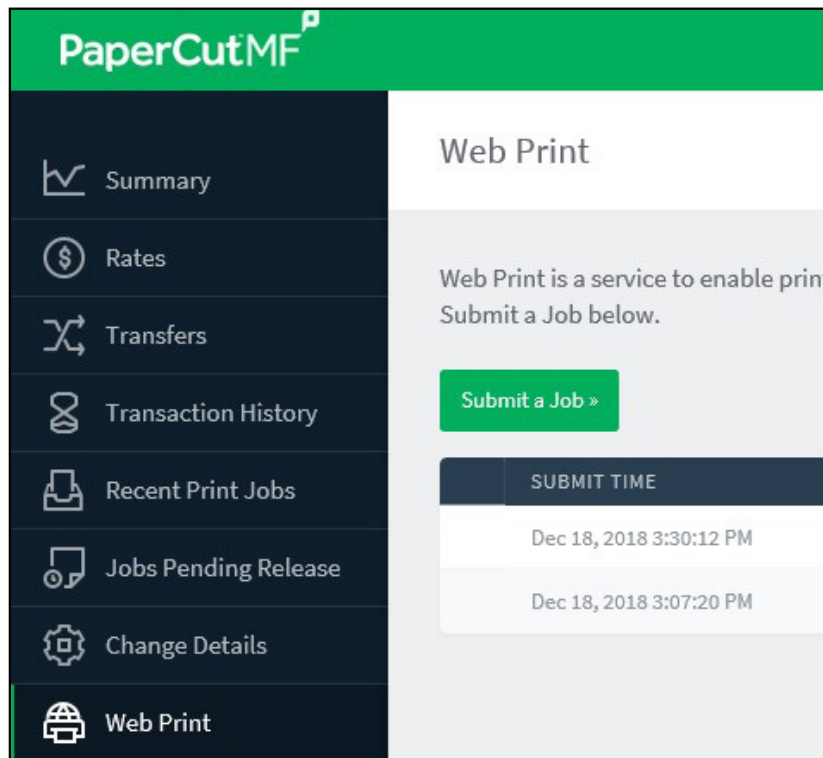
PaperCutMF

Summary

Rates

Transfers

Transaction History

Recent Print Jobs

Jobs Pending Release

Change Details

Web Print

Web Print

Web Print is a service to enable prin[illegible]
Submit a Job below.

Submit a Job »

| | SUBMIT TIME |
|---|---|
| | Dec 18, 2018 3:30:12 PM |
| | Dec 18, 2018 3:07:20 PM |